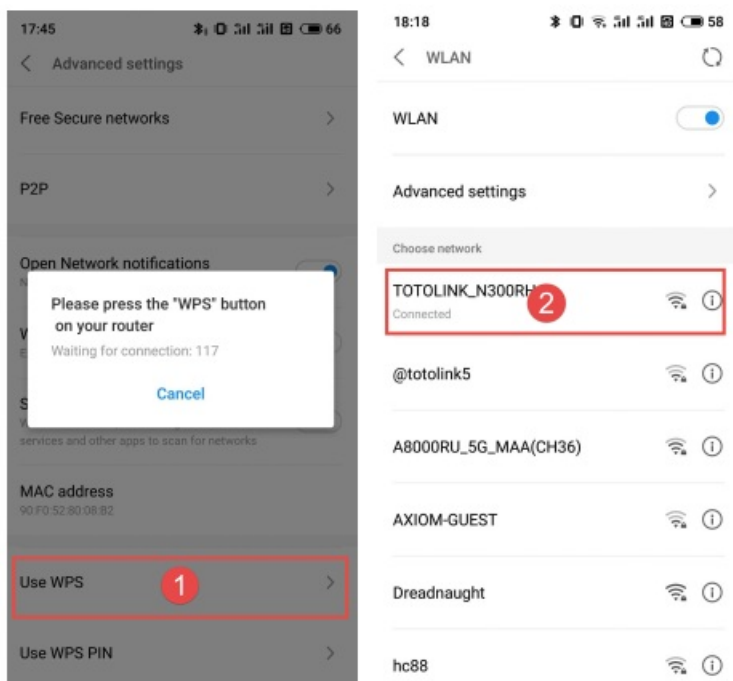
17:45 66

Advanced settings

Free Secure networks

P2P

Open Network notifications

Please press the "WPS" button on your router

Waiting for connection: 117

Cancel

services and other apps to scan for networks

MAC address

90:F0:52:80:08:82

Use WPS

1

Use WPS PIN

18:18 58

WLAN

WLAN

Advanced settings

Choose network

TOTOLINK_N300RH

2

Connected

@totolink5

A8000RU_5G_MAA(CH36)

AXIOM-GUEST

Dreadnaught

hc88